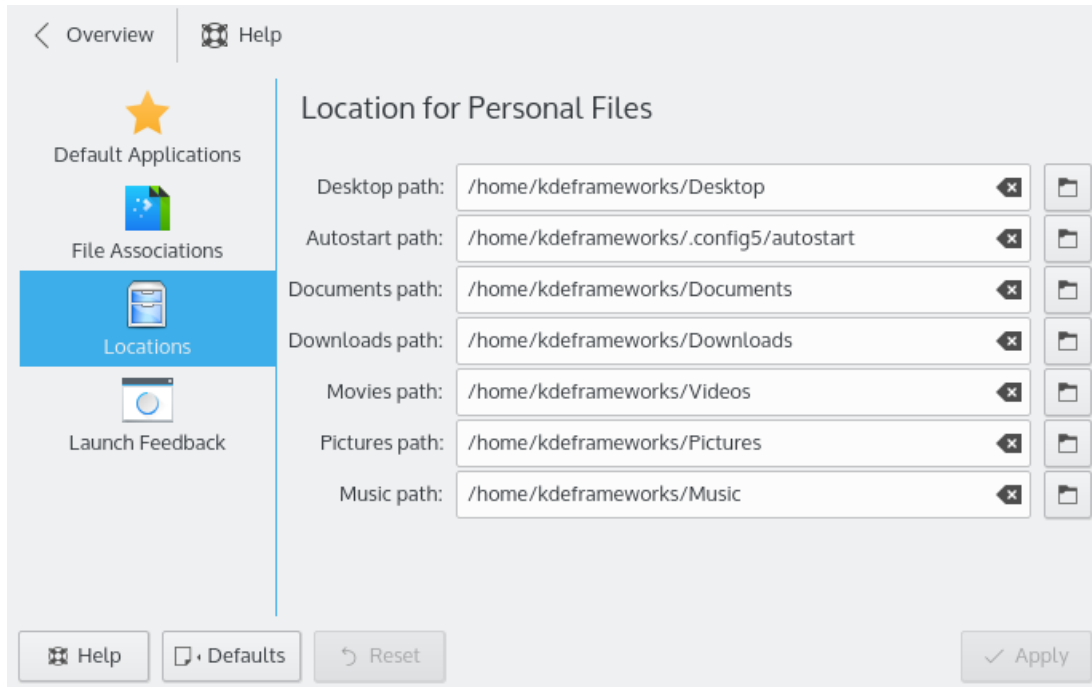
Overview
Help

Default Applications
File Associations
Locations
Launch Feedback

Location for Personal Files

Desktop path: /home/kdeframeworks/Desktop
Autostart path: /home/kdeframeworks/.config5/autostart
Documents path: /home/kdeframeworks/Documents
Downloads path: /home/kdeframeworks/Downloads
Movies path: /home/kdeframeworks/Videos
Pictures path: /home/kdeframeworks/Pictures
Music path: /home/kdeframeworks/Music

Help
Defaults
Reset
Apply